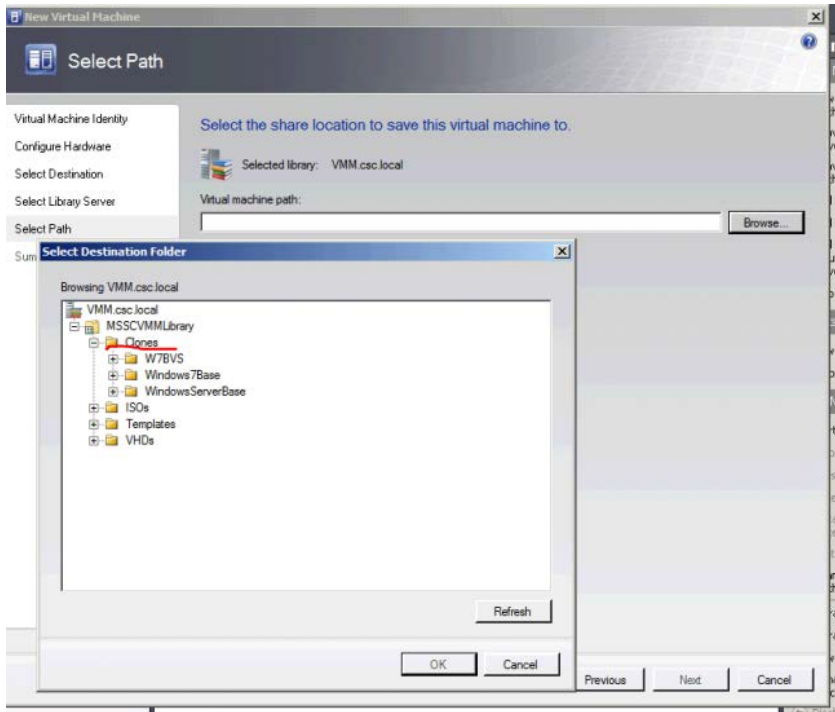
New Virtual Machine

Select Path

Virtual Machine Identity
Configure Hardware
Select Destination
Select Library Server
Select Path
Sum

Select the share location to save this virtual machine to.

Selected library: VMM.csc.local

Virtual machine path:

Browse...

Select Destination Folder

Browsing VMM.csc.local

VMM.csc.local
MSSCVMMLibrary
Clones
W7BVS
Windows7Base
WindowsServerBase
ISOs
Templates
VHDs

Refresh

OK
Cancel

Previous
Next
Cancel